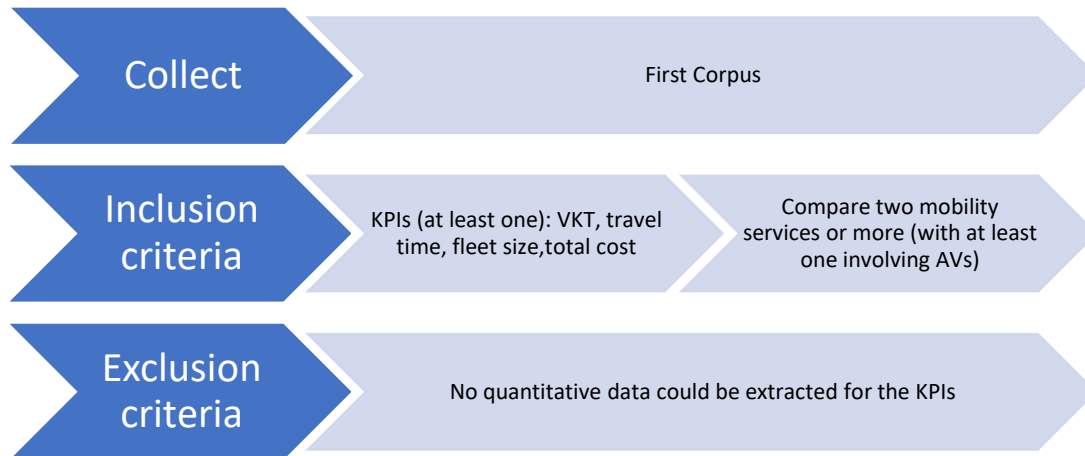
Collect

First Corpus

Inclusion criteria

KPIs (at least one): VKT, travel time, fleet size,total cost

Compare two mobility services or more (with at least one involving AVs)

Exclusion criteria

No quantitative data could be extracted for the KPIs